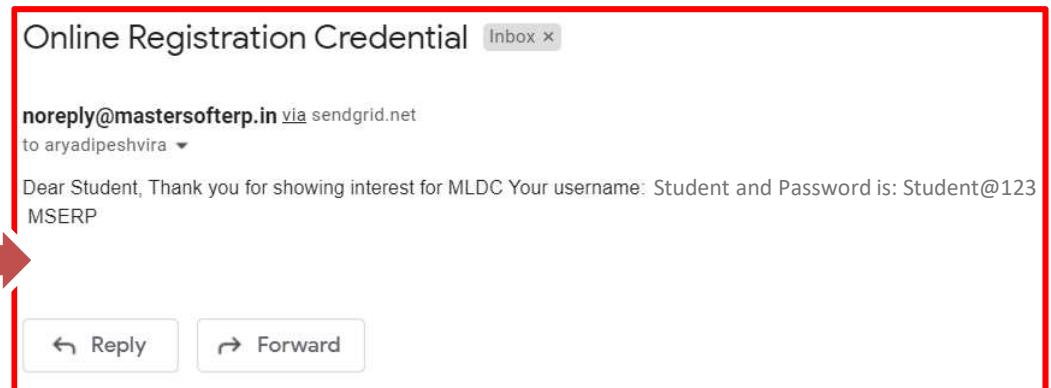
Online Registration Credential Inbox ×

noreply@mastersofterp.in via sendgrid.net
to aryadipeshvira

Dear Student, Thank you for showing interest for MLDC Your username: Student and Password is: Student@123
MSERP

Reply
Forward